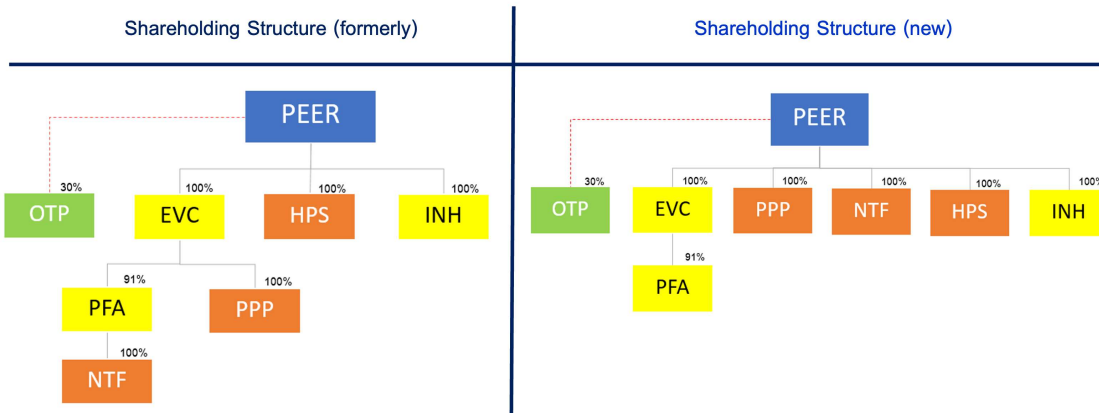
Shareholding Structure (formerly)

PEER

30%
OTP

100%
EVC

100%
HPS

100%
INH

91%
PFA

100%
PPP

100%
NTF

Shareholding Structure (new)

PEER

30%
OTP

100%
EVC

100%
PPP

100%
NTF

100%
HPS

100%
INH

91%
PFA